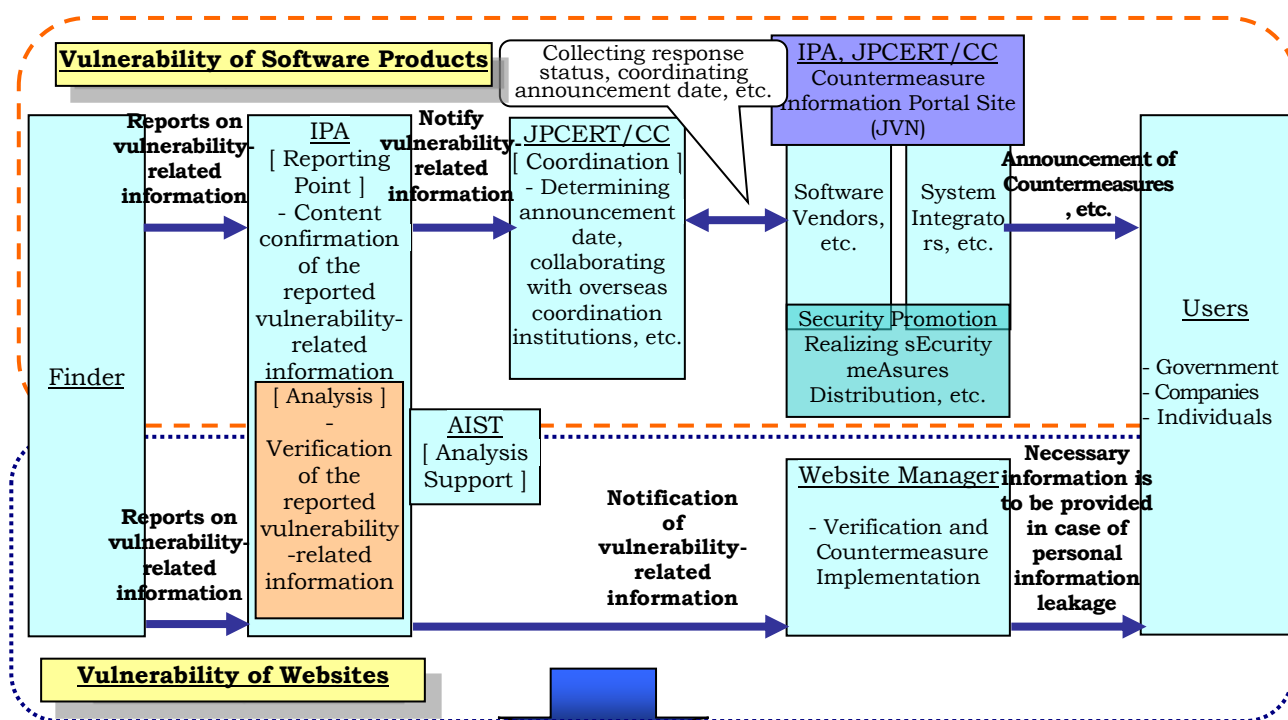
Vulnerability of Software Products

Collecting response status, coordinating announcement date, etc.

IPA, JPCERT/CC
Countermeasure Information Portal Site (JVN)

Finder

Reports on vulnerability-related information

IPA
[ Reporting Point ]
- Content confirmation of the reported vulnerability-related information

Notify vulnerability-related information

JPCERT/CC
[ Coordination ]
- Determining announcement date, collaborating with overseas coordination institutions, etc.

Software Vendors, etc.

System Integrators, etc.

Announcement of Countermeasures , etc.

Security Promotion
Realizing sEcurity meAsures Distribution, etc.

Users
- Government
- Companies
- Individuals

[ Analysis ]
- Verification of the reported vulnerability-related information

AIST
[ Analysis Support ]

Reports on vulnerability-related information

Notification of vulnerability-related information

Website Manager
- Verification and Countermeasure Implementation

Necessary information is to be provided in case of personal information leakage

Vulnerability of Websites